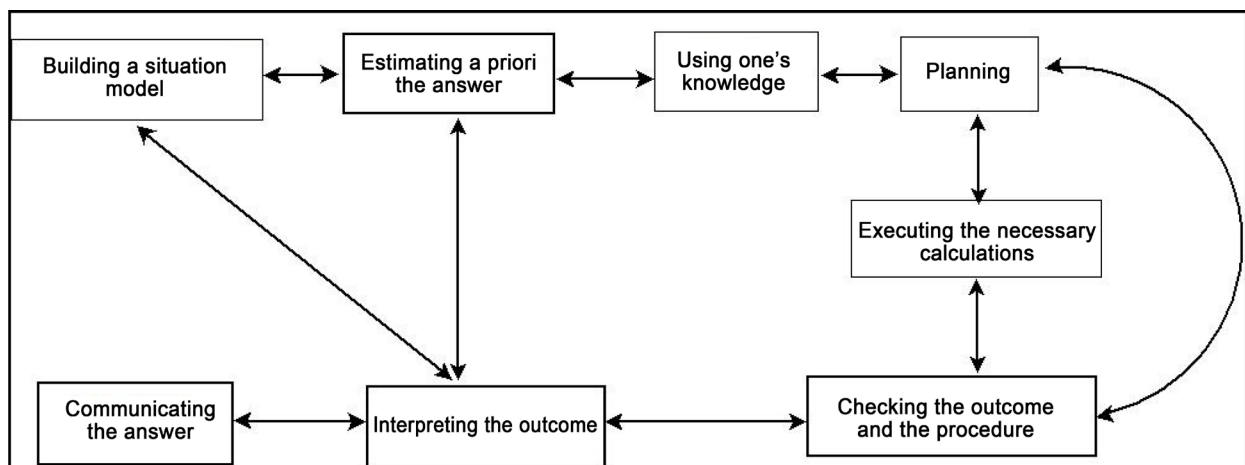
Building a situation model

Estimating a priori the answer

Using one's knowledge

Planning

Executing the necessary calculations

Communicating the answer

Interpreting the outcome

Checking the outcome and the procedure